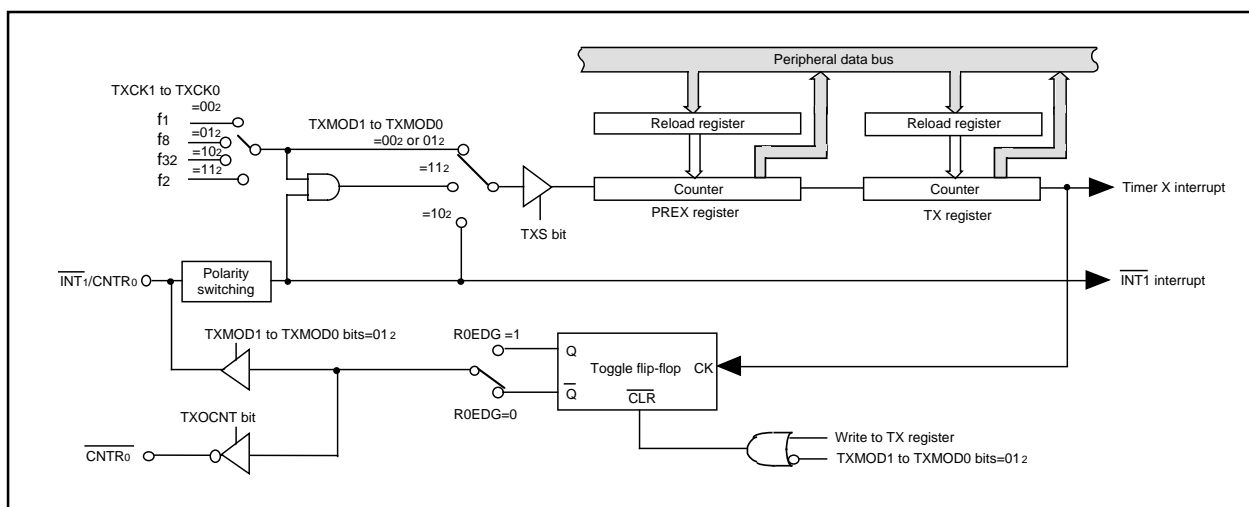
Peripheral data bus

TXCK1 to TXCK0

$=00_2$

f1

$=01_2$

f8

$=10_2$

f32

$=11_2$

f2

TXMOD1 to TXMOD0

$=00_2$ or $01_2$

$=11_2$

$=10_2$

Reload register

Reload register

Counter

Counter

PREX register

TX register

TXS bit

Timer X interrupt

$\overline{INT_1}$/CNTR0

Polarity switching

$\overline{INT1}$ interrupt

TXMOD1 to TXMOD0 bits=$01_2$

R0EDG =1

Q

Toggle flip-flop

CK

$\overline{Q}$

$\overline{CLR}$

R0EDG=0

TXOCNT bit

$\overline{CNTR_0}$

Write to TX register

TXMOD1 to TXMOD0 bits=$01_2$